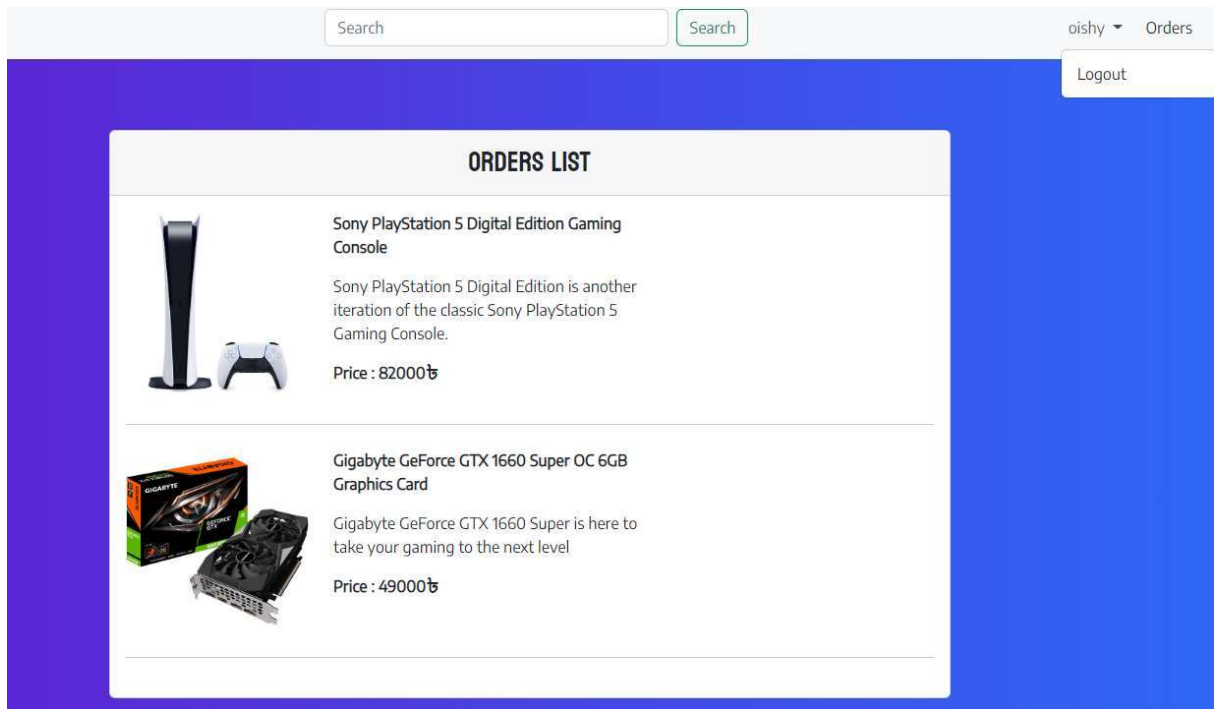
Search Search

oishy ▾ Orders

Logout

ORDERS LIST

Sony PlayStation 5 Digital Edition Gaming Console

Sony PlayStation 5 Digital Edition is another iteration of the classic Sony PlayStation 5 Gaming Console.

Price : 82000৳

GIGABYTE

Gigabyte GeForce GTX 1660 Super OC 6GB Graphics Card

Gigabyte GeForce GTX 1660 Super is here to take your gaming to the next level

Price : 49000৳